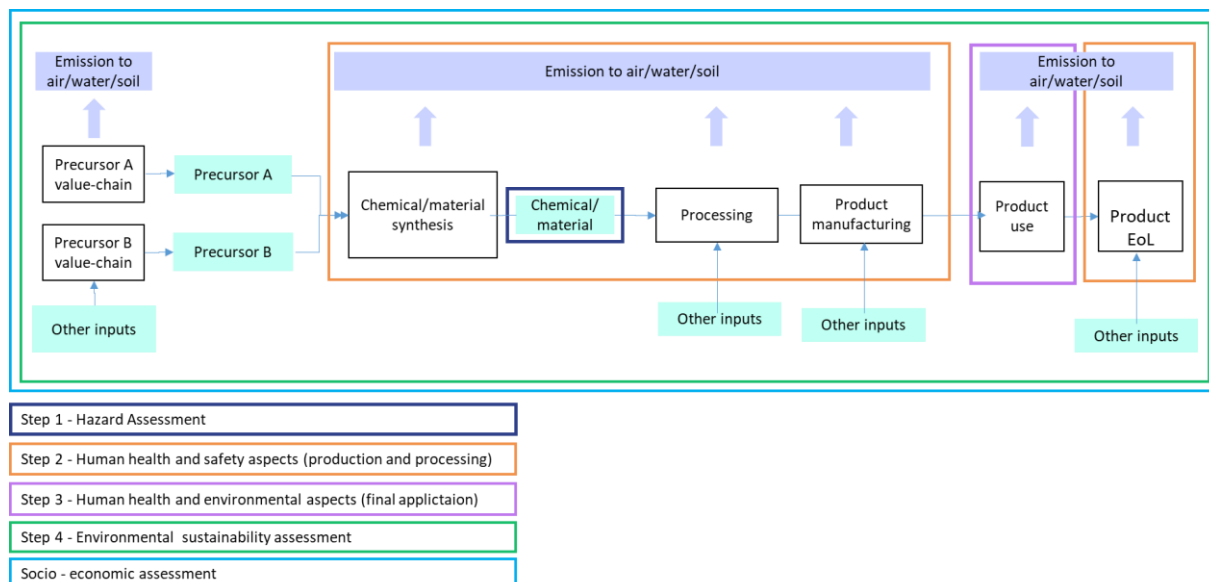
Emission to air/water/soil

Emission to air/water/soil

Emission to air/water/soil

Precursor A value-chain

Precursor A

Precursor B value-chain

Precursor B

Other inputs

Chemical/material synthesis

Chemical/ material

Processing

Product manufacturing

Product use

Product EoL

Other inputs

Other inputs

Other inputs

Step 1 - Hazard Assessment

Step 2 - Human health and safety aspects (production and processing)

Step 3 - Human health and environmental aspects (final applictaion)

Step 4 - Environmental sustainability assessment

Socio - economic assessment